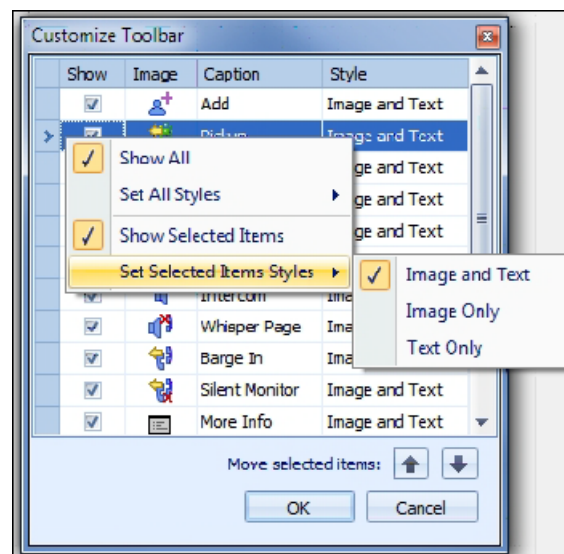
Customize Toolbar

| Show | Image | Caption | Style |
|---|---|---|---|
| ☑ | | Add | Image and Text |
| ☑ | | Pickup | Image and Text |
| | | | ge and Text |
| | | | ge and Text |
| | | | ge and Text |
| ☑ | | Intercom | Ima |
| ☑ | | Whisper Page | Ima |
| ☑ | | Barge In | Ima |
| ☑ | | Silent Monitor | Image and Text |
| ☑ | | More Info | Image and Text |

Show All
Set All Styles
Show Selected Items
Set Selected Items Styles

Image and Text
Image Only
Text Only

Move selected items:

OK
Cancel